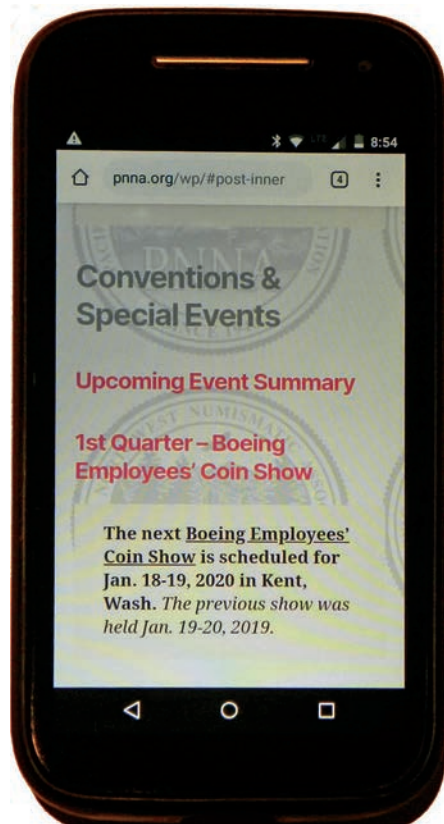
8:54

pnna.org/wp/#post-inner

4

PNNA

Conventions & Special Events

Upcoming Event Summary

1st Quarter – Boeing Employees' Coin Show

The next Boeing Employees' Coin Show is scheduled for Jan. 18-19, 2020 in Kent, Wash. The previous show was held Jan. 19-20, 2019.